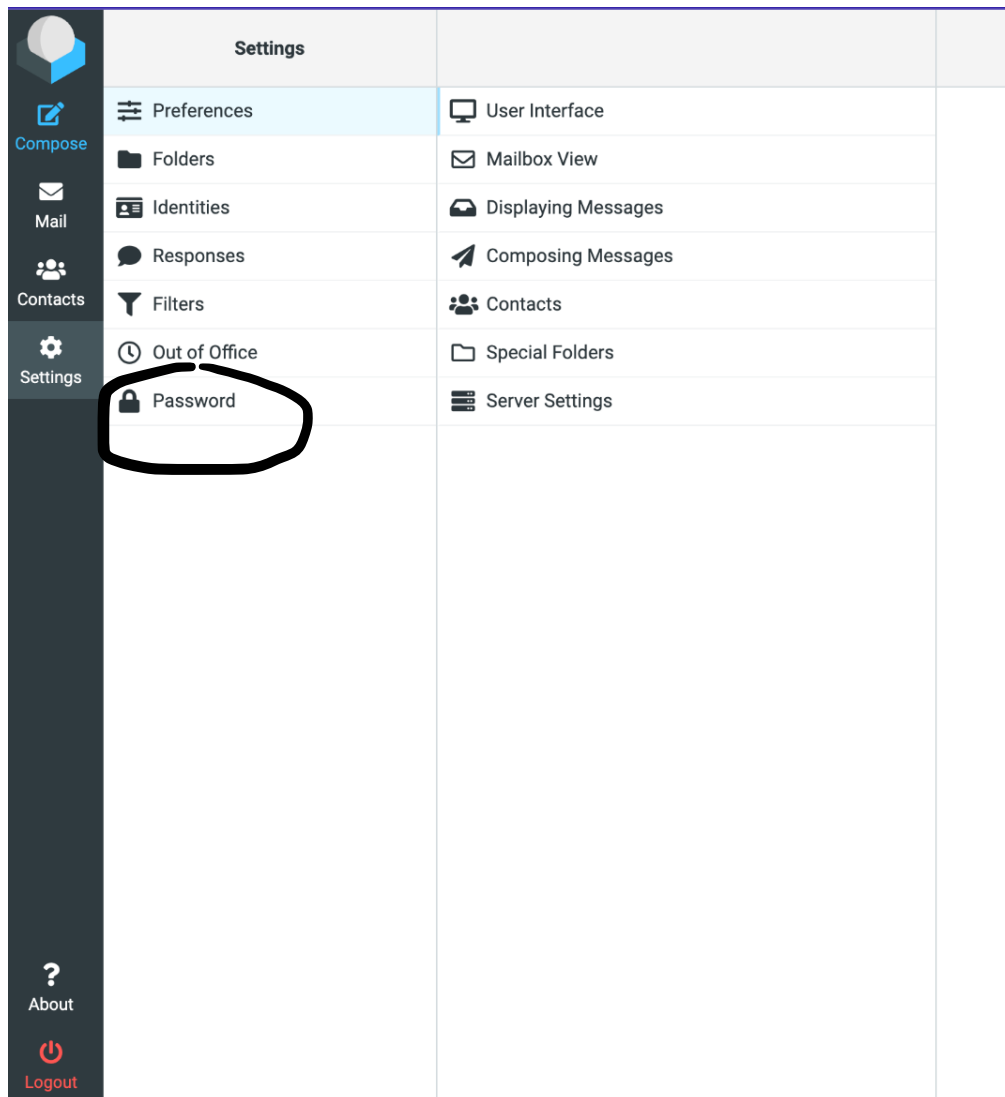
Compose
Mail
Contacts
Settings

Settings

Preferences
Folders
Identities
Responses
Filters
Out of Office
Password

User Interface
Mailbox View
Displaying Messages
Composing Messages
Contacts
Special Folders
Server Settings

About
Logout